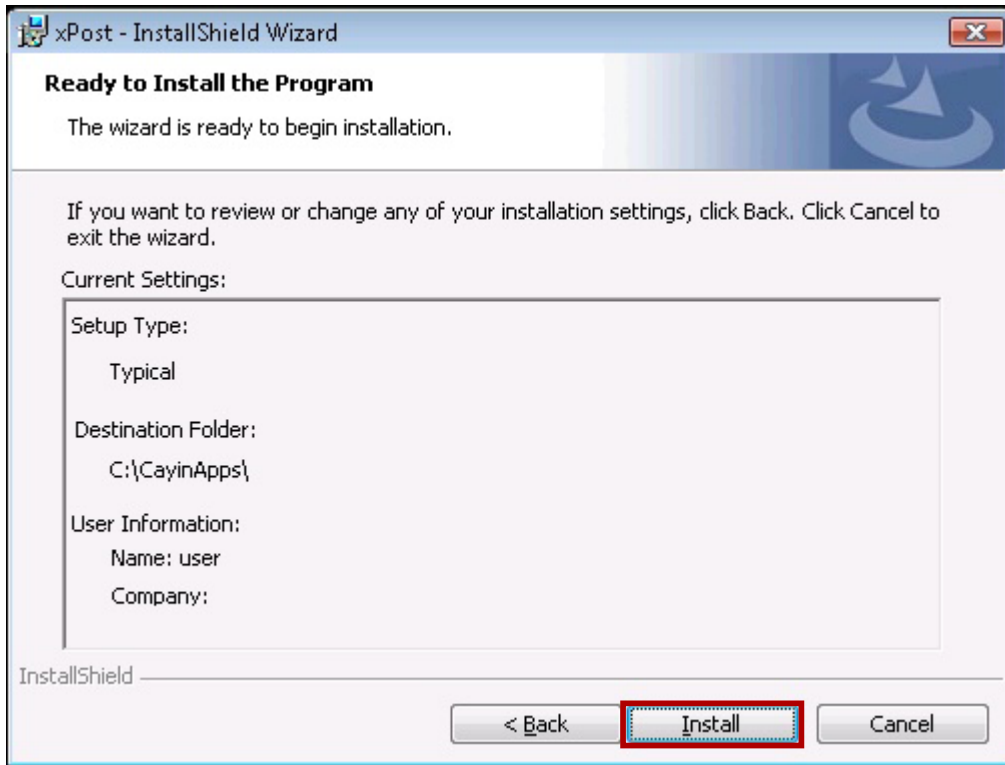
xPost - InstallShield Wizard

Ready to Install the Program

The wizard is ready to begin installation.

If you want to review or change any of your installation settings, click Back. Click Cancel to exit the wizard.

Current Settings:

Setup Type:

Typical

Destination Folder:

C:\CayinApps\

User Information:

Name: user

Company:

InstallShield

< Back

Install

Cancel